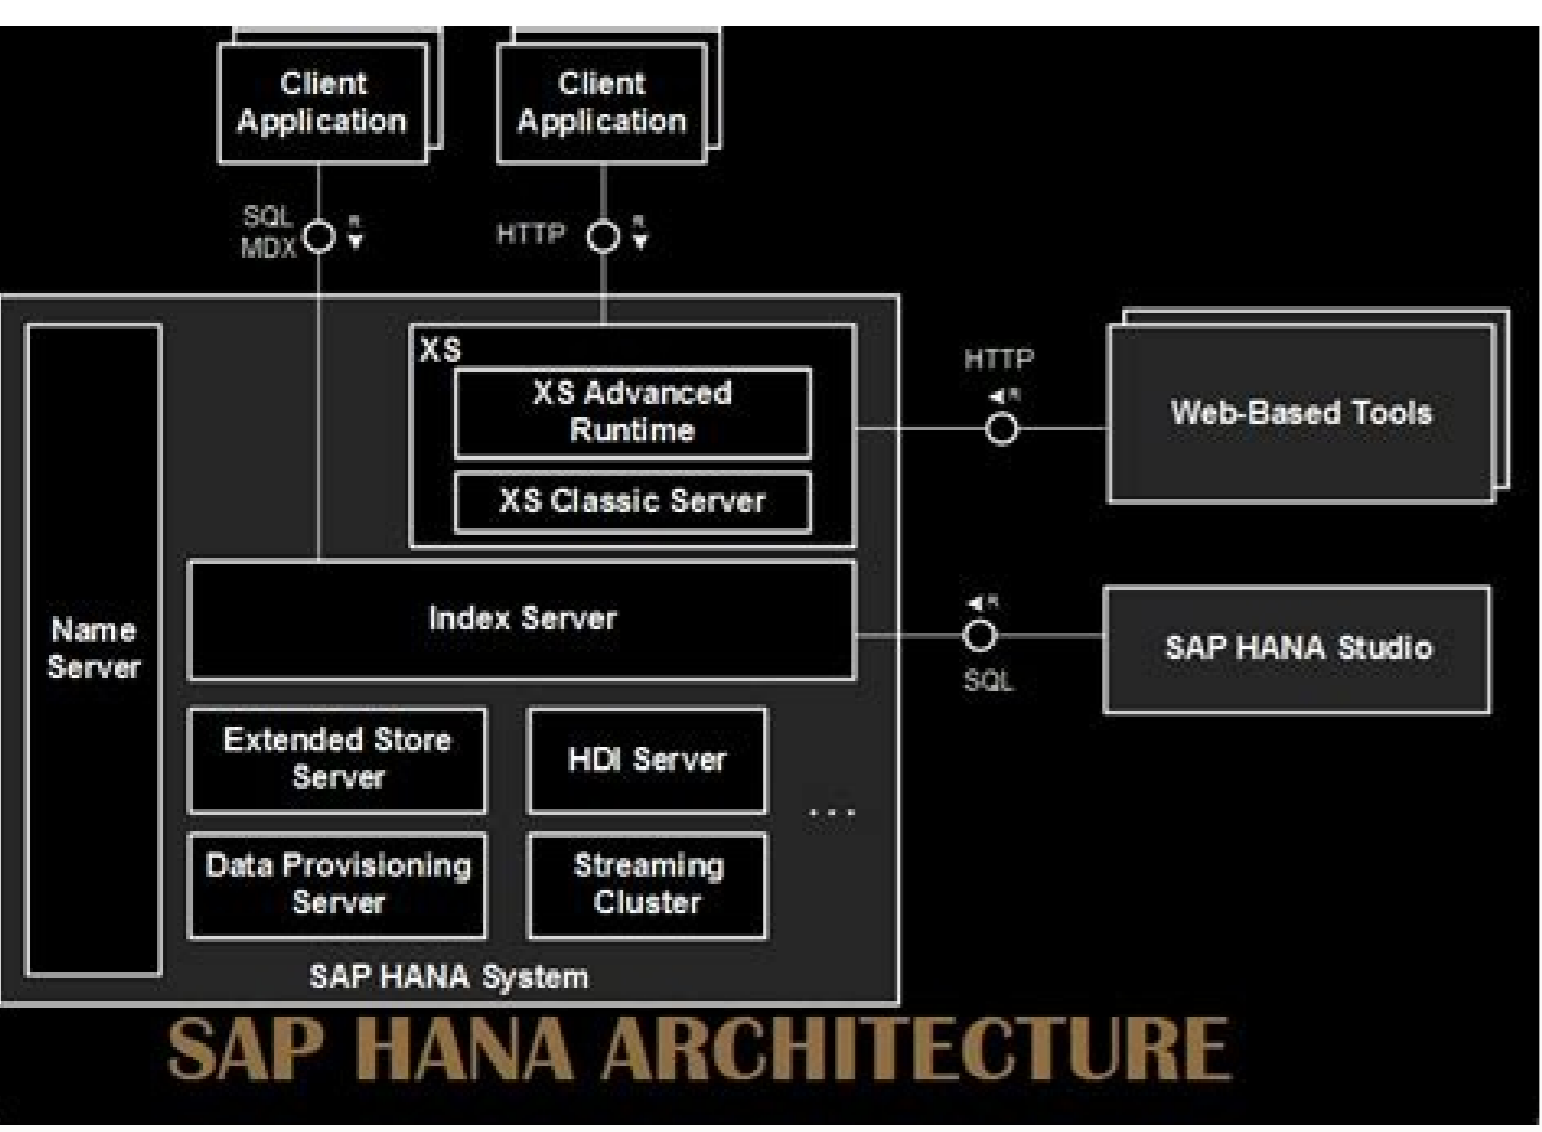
Client Application

Client Application

SQL MDX

R

HTTP

R

XS

XS Advanced Runtime

XS Classic Server

HTTP

R

Web-Based Tools

Name Server

Index Server

R

SQL

SAP HANA Studio

Extended Store Server

HDI Server

...

Data Provisioning Server

Streaming Cluster

SAP HANA System

SAP HANA ARCHITECTURE